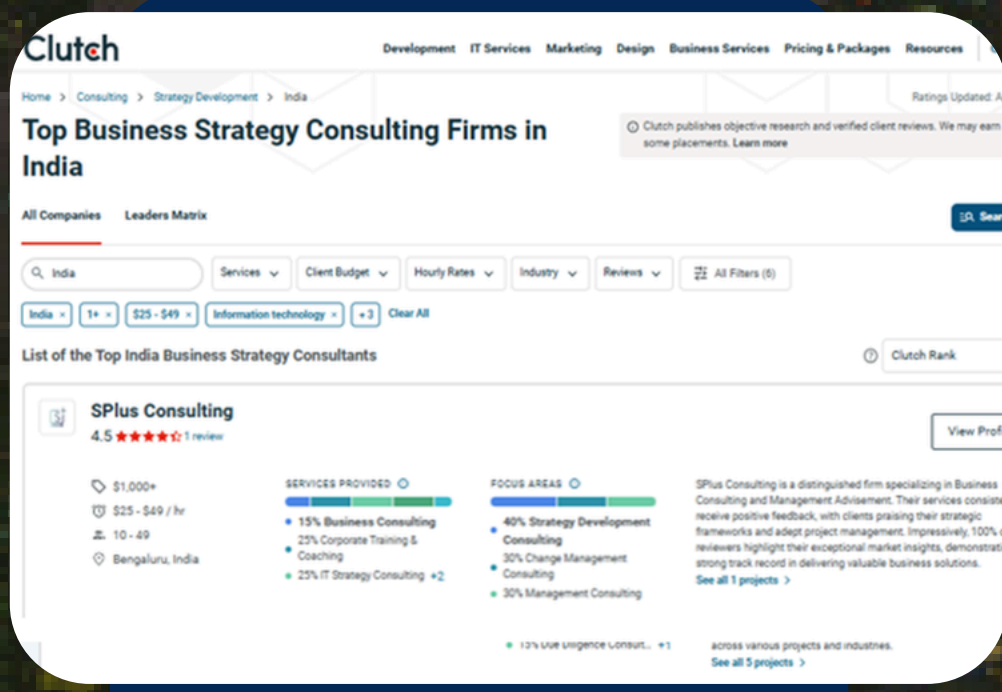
Clutch

Development IT Services Marketing Design Business Services Pricing & Packages Resources

Home > Consulting > Strategy Development > India

Ratings Updated: A

Top Business Strategy Consulting Firms in India

Clutch publishes objective research and verified client reviews. We may earn some placements. Learn more

All Companies Leaders Matrix

Sear

India

Services Client Budget Hourly Rates Industry Reviews All Filters (6)

India × 1+ × $25 - $49 × Information technology × +3 Clear All

List of the Top India Business Strategy Consultants

Clutch Rank

SPlus Consulting

4.5 1 review

View Prof

$1,000+

$25 - $49 / hr

10 - 49

Bengaluru, India

SERVICES PROVIDED

15% Business Consulting

25% Corporate Training & Coaching

25% IT Strategy Consulting +2

FOCUS AREAS

40% Strategy Development Consulting

30% Change Management Consulting

30% Management Consulting

SPlus Consulting is a distinguished firm specializing in Business Consulting and Management Advisement. Their services consiste receive positive feedback, with clients praising their strategic frameworks and adept project management. Impressively, 100% reviewers highlight their exceptional market insights, demonstrati strong track record in delivering valuable business solutions.

See all 1 projects >

15% Due Diligence Consult... +1

across various projects and industries.

See all 5 projects >